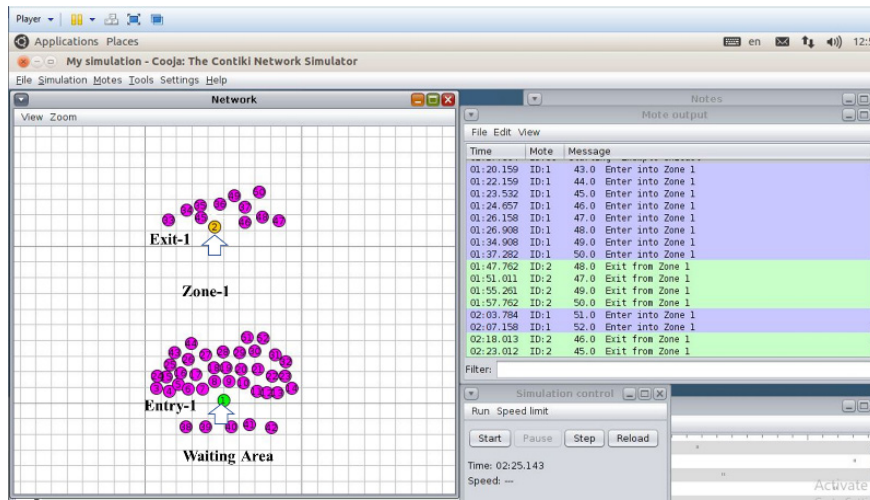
Player

Applications Places

en 12:5

My simulation - Cooja: The Contiki Network Simulator

File Simulation Motes Tools Settings Help

Network

View Zoom

2

Exit-1

Zone-1

Entry-1

Waiting Area

Notes

Mote output

File Edit View

| Time | Mote | Message |
|---|---|---|
| 01:20.159 | ID:1 | 43.0 Enter into Zone 1 |
| 01:22.159 | ID:1 | 44.0 Enter into Zone 1 |
| 01:23.532 | ID:1 | 45.0 Enter into Zone 1 |
| 01:24.657 | ID:1 | 46.0 Enter into Zone 1 |
| 01:26.158 | ID:1 | 47.0 Enter into Zone 1 |
| 01:26.908 | ID:1 | 48.0 Enter into Zone 1 |
| 01:34.908 | ID:1 | 49.0 Enter into Zone 1 |
| 01:37.282 | ID:1 | 50.0 Enter into Zone 1 |
| 01:47.762 | ID:2 | 48.0 Exit from Zone 1 |
| 01:51.011 | ID:2 | 47.0 Exit from Zone 1 |
| 01:55.261 | ID:2 | 49.0 Exit from Zone 1 |
| 01:57.762 | ID:2 | 50.0 Exit from Zone 1 |
| 02:03.784 | ID:1 | 51.0 Enter into Zone 1 |
| 02:07.158 | ID:1 | 52.0 Enter into Zone 1 |
| 02:18.013 | ID:2 | 46.0 Exit from Zone 1 |
| 02:23.012 | ID:2 | 45.0 Exit from Zone 1 |

Filter:

Simulation control

Run Speed limit

Start Pause Step Reload

Time: 02:25.143

Speed: ---

Activate